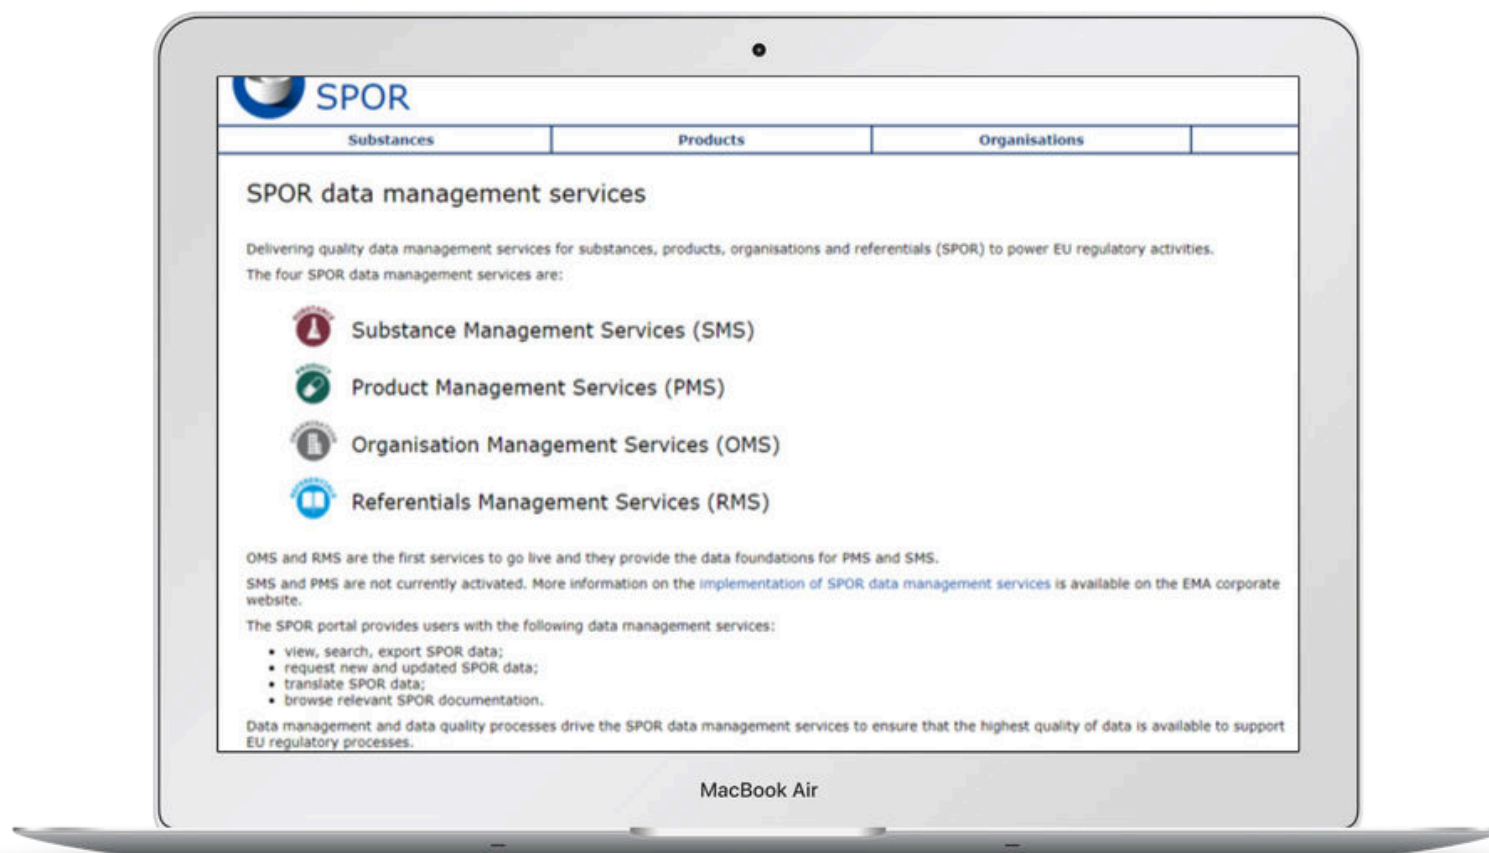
SPOR

Substances | Products | Organisations

SPOR data management services

Delivering quality data management services for substances, products, organisations and referentials (SPOR) to power EU regulatory activities.

The four SPOR data management services are:

Substance Management Services (SMS)

Product Management Services (PMS)

Organisation Management Services (OMS)

Referentials Management Services (RMS)

OMS and RMS are the first services to go live and they provide the data foundations for PMS and SMS.

SMS and PMS are not currently activated. More information on the implementation of SPOR data management services is available on the EMA corporate website.

The SPOR portal provides users with the following data management services:

- view, search, export SPOR data;
- request new and updated SPOR data;
- translate SPOR data;
- browse relevant SPOR documentation.

Data management and data quality processes drive the SPOR data management services to ensure that the highest quality of data is available to support EU regulatory processes.

MacBook Air